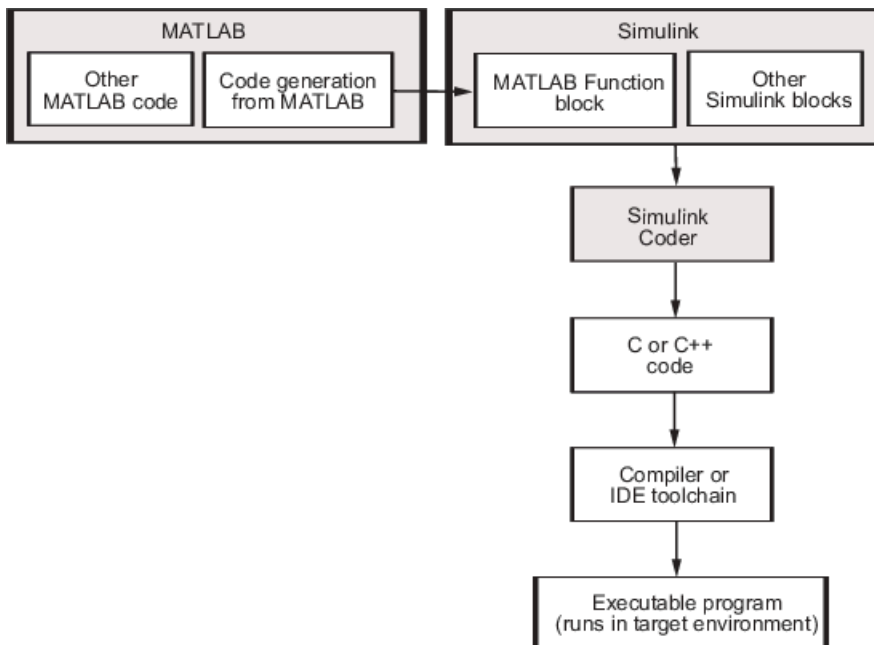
MATLAB

Other MATLAB code

Code generation from MATLAB

Simulink

MATLAB Function block

Other Simulink blocks

Simulink Coder

C or C++ code

Compiler or IDE toolchain

Executable program (runs in target environment)